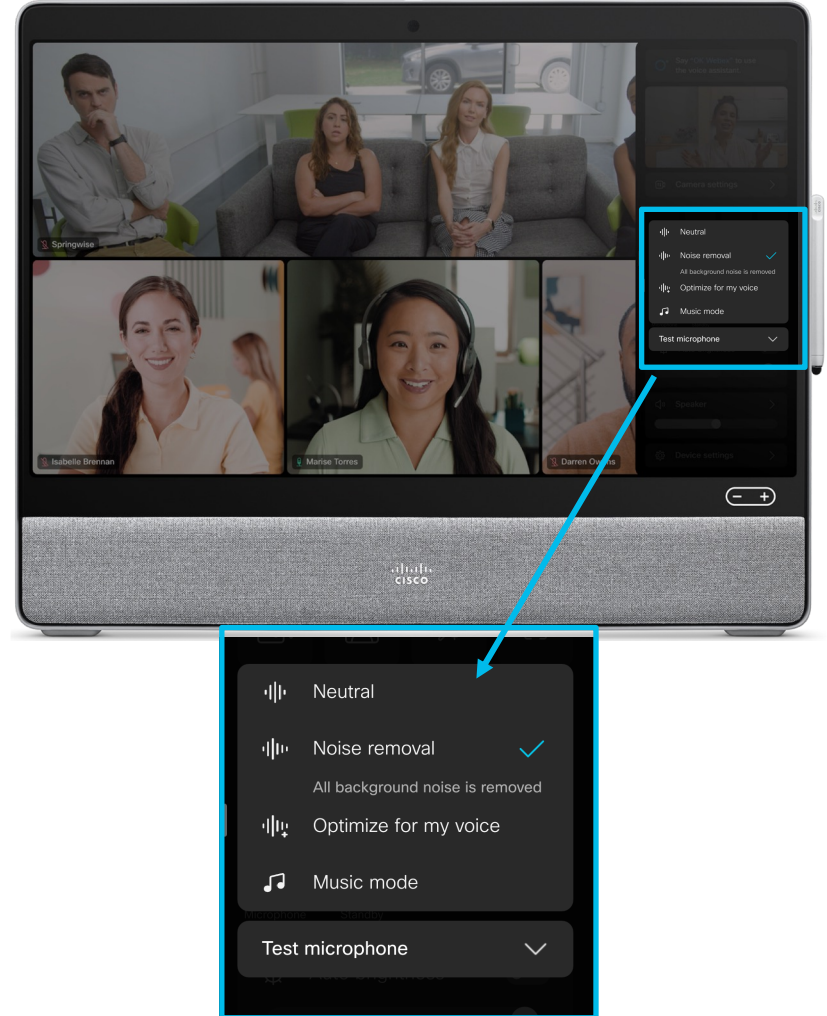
Springwise

Neutral

Noise removal

All background noise is removed

Optimize for my voice

Music mode

Test microphone

Camera settings

Speaker

Device settings

Isabelle Brennan

Marise Torres

Darren Owens

CISCO

Neutral

Noise removal

All background noise is removed

Optimize for my voice

Music mode

Test microphone